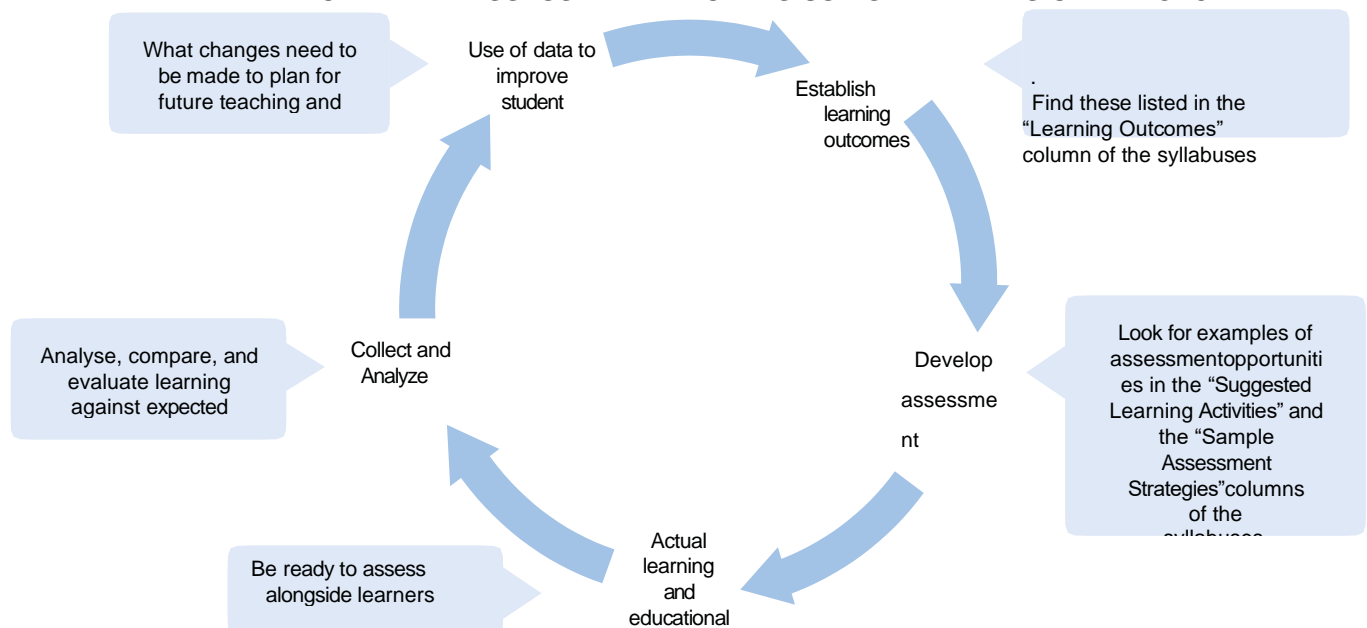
What changes need to be made to plan for future teaching and

Use of data to improve student

Establish learning outcomes

.
Find these listed in the "Learning Outcomes" column of the syllabuses

Develop assessment

Look for examples of assessmentopportunities in the "Suggested Learning Activities" and the "Sample Assessment Strategies"columns of the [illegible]

Actual learning and educational

Be ready to assess alongside learners

Collect and Analyze

Analyse, compare, and evaluate learning against expected